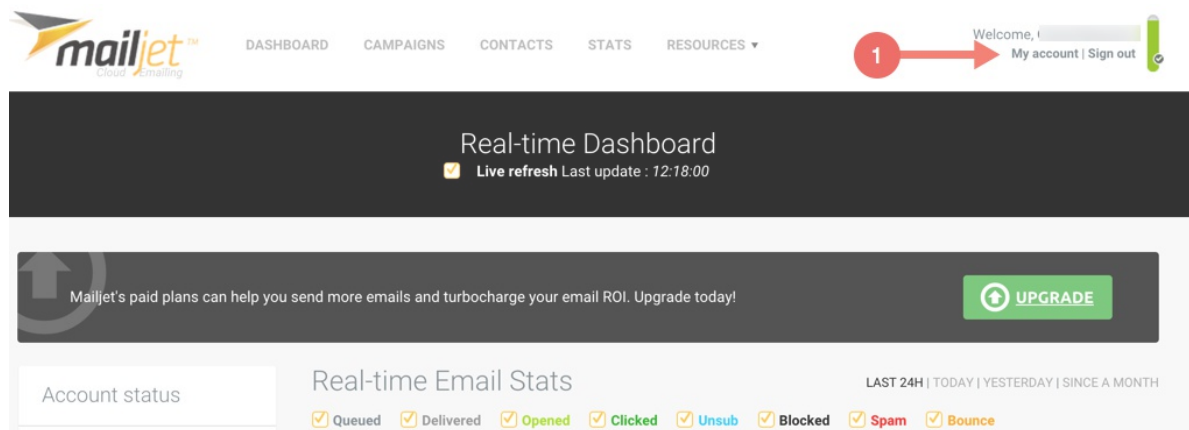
mailjet™
Cloud Emailing

DASHBOARD CAMPAIGNS CONTACTS STATS RESOURCES ▾

Welcome, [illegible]
My account | Sign out

1

Real-time Dashboard
Live refresh Last update : 12:18:00

Mailjet's paid plans can help you send more emails and turbocharge your email ROI. Upgrade today!

UPGRADE

Account status

Real-time Email Stats

LAST 24H | TODAY | YESTERDAY | SINCE A MONTH

Queued Delivered Opened Clicked Unsub Blocked Spam Bounce